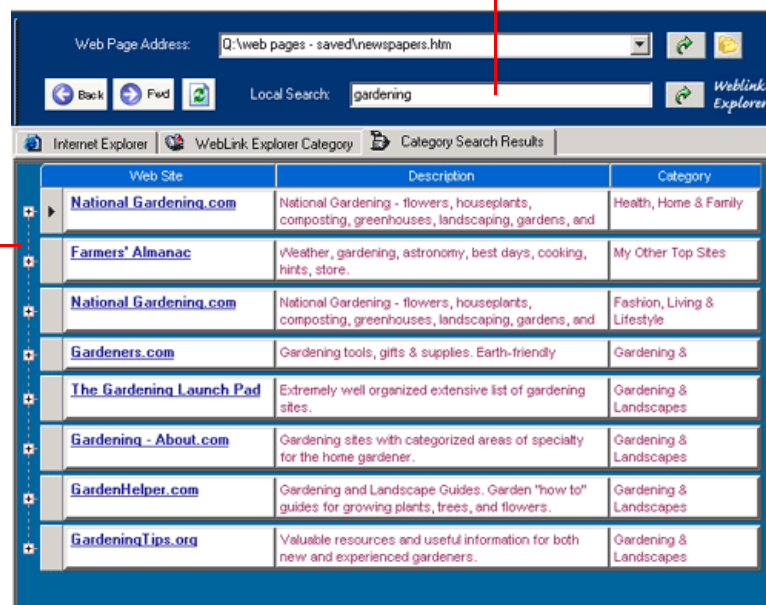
Web Page Address: Q:\web pages - saved\newspapers.htm

Back Fwd Local Search: gardening

Weblink Explorer

Internet Explorer | WebLink Explorer Category | Category Search Results

| Web Site | Description | Category |
|---|---|---|
| National Gardening.com | National Gardening - flowers, houseplants, composting, greenhouses, landscaping, gardens, and | Health, Home & Family |
| Farmers' Almanac | Weather, gardening, astronomy, best days, cooking, hints, store. | My Other Top Sites |
| National Gardening.com | National Gardening - flowers, houseplants, composting, greenhouses, landscaping, gardens, and | Fashion, Living & Lifestyle |
| Gardeners.com | Gardening tools, gifts & supplies. Earth-friendly | Gardening & |
| The Gardening Launch Pad | Extremely well organized extensive list of gardening sites. | Gardening & Landscapes |
| Gardening - About.com | Gardening sites with categorized areas of specialty for the home gardener. | Gardening & Landscapes |
| GardenHelper.com | Gardening and Landscape Guides. Garden "how to" guides for growing plants, trees, and flowers. | Gardening & Landscapes |
| GardeningTips.org | Valuable resources and useful information for both new and experienced gardeners. | Gardening & Landscapes |